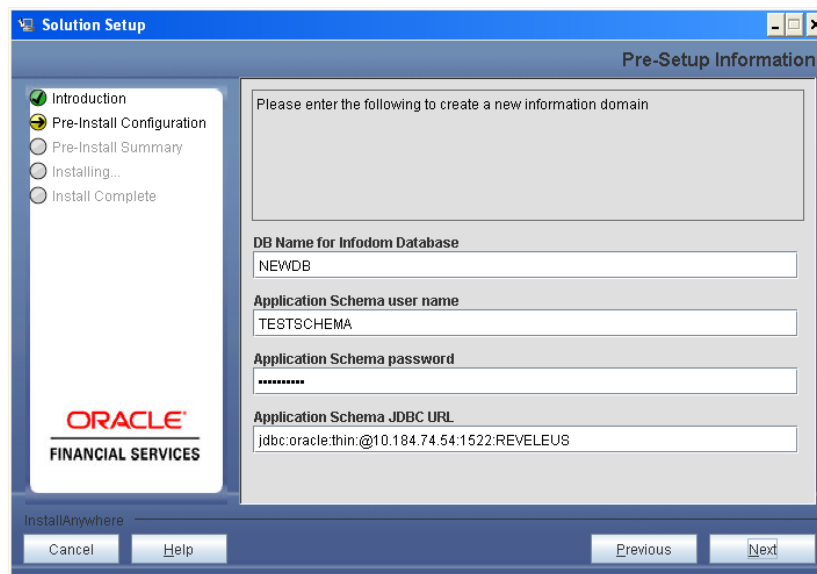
Solution Setup

Pre-Setup Information

Introduction
Pre-Install Configuration
Pre-Install Summary
Installing...
Install Complete

ORACLE
FINANCIAL SERVICES

Please enter the following to create a new information domain

DB Name for Infodom Database
NEWDB

Application Schema user name
TESTSCHEMA

Application Schema password
••••••••••

Application Schema JDBC URL
jdbc:oracle:thin:@10.184.74.54:1522:REVELEUS

InstallAnywhere

Cancel
Help
Previous
Next